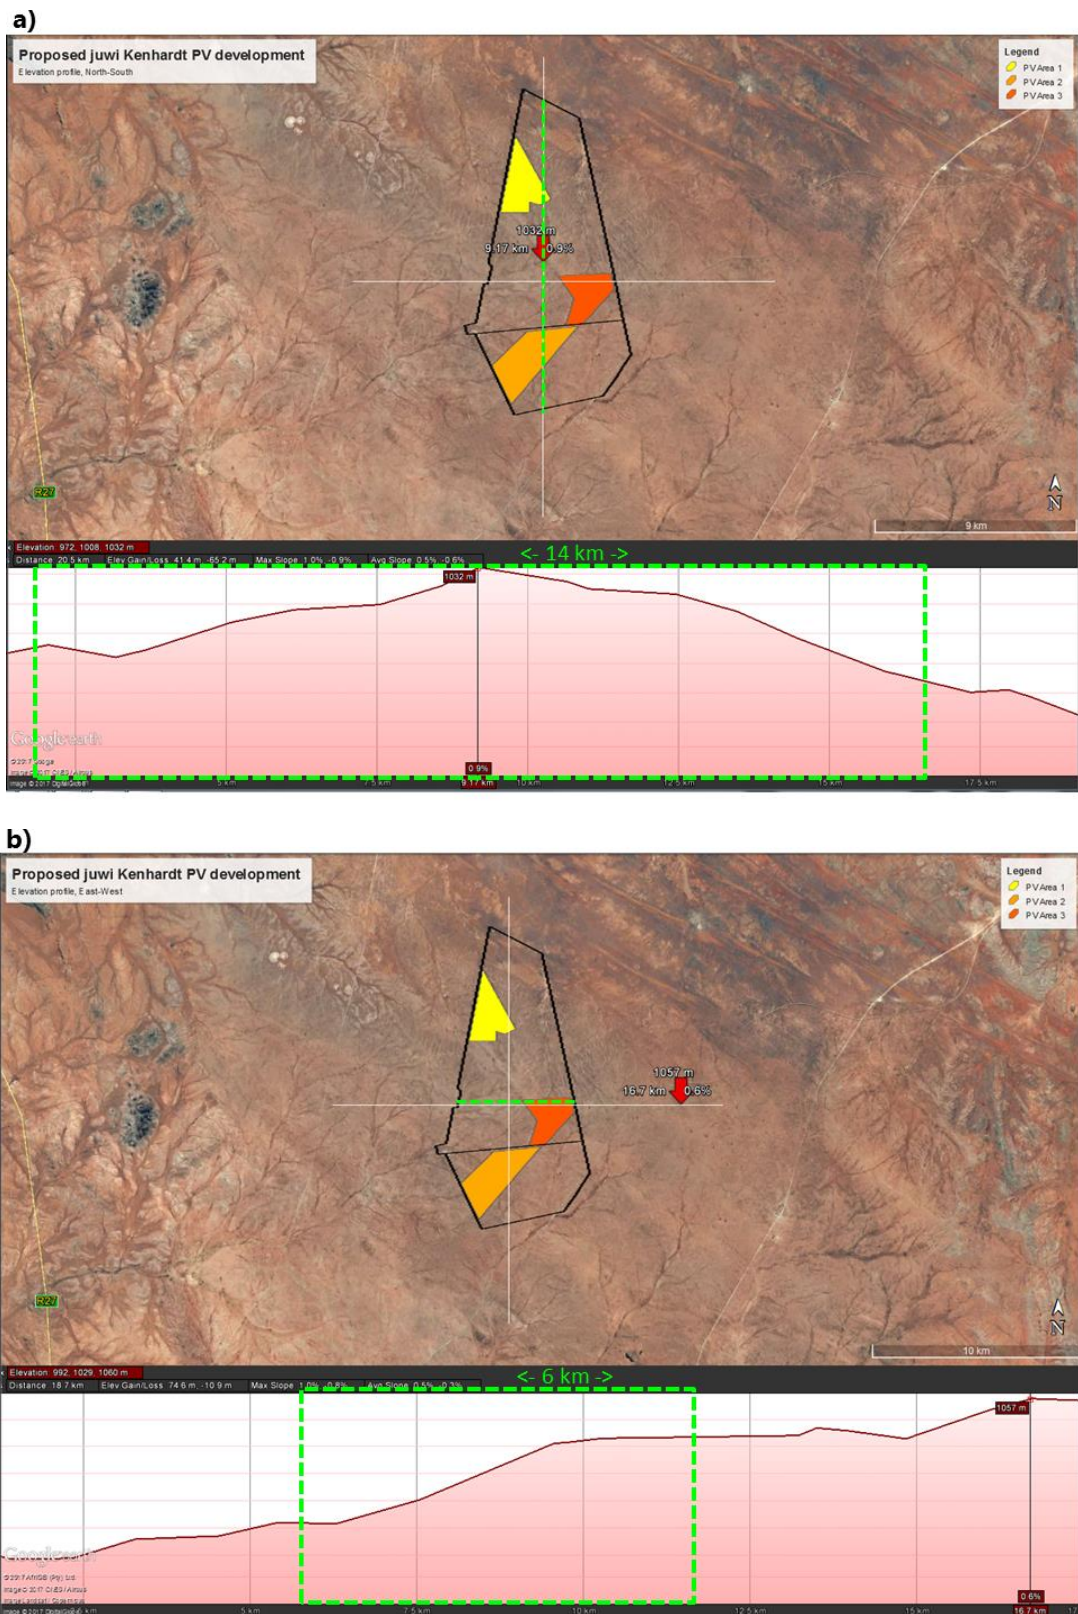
a)

Proposed juwi Kenhardt PV development
Elevation profile, North-South

Legend
PV Area 1
PV Area 2
PV Area 3

1032 m
9.17 km 0.9%

R27

N

9 km

Elevation: 972, 1008, 1032 m
Distance: 20.5 km   Elev Gain/Loss: 41.4 m, -65.2 m   Max Slope: 1.0%, -0.9%   Avg Slope: 0.5%, -0.6%

<- 14 km ->

1032 m

Google earth

0.9%
9.17 km
5 km   7.5 km   10 km   12.5 km   15 km   17.5 km

b)

Proposed juwi Kenhardt PV development
Elevation profile, East-West

Legend
PV Area 1
PV Area 2
PV Area 3

1057 m
16.7 km 0.6%

R27

N

10 km

Elevation: 992, 1029, 1060 m
Distance: 18.7 km   Elev Gain/Loss: 74.6 m, -10.9 m   Max Slope: 1.0%, -0.8%   Avg Slope: 0.5%, -0.3%

<- 6 km ->

1057 m

Google earth

0.6%
5 km   7.5 km   10 km   12.5 km   15 km   16.7 km